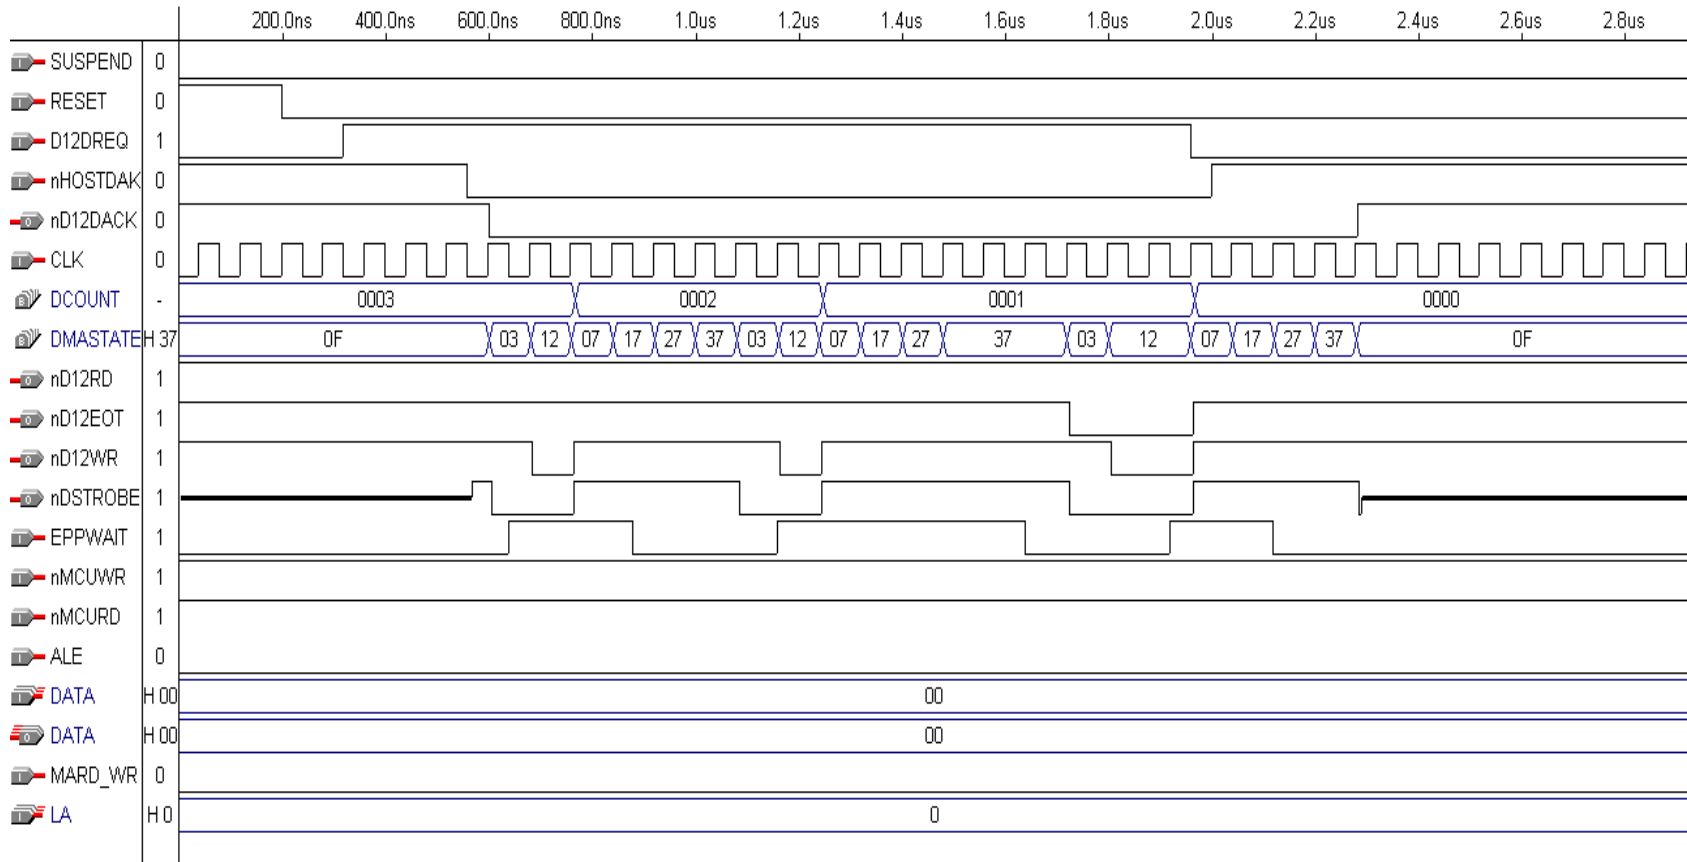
200.0ns 400.0ns 600.0ns 800.0ns 1.0us 1.2us 1.4us 1.6us 1.8us 2.0us 2.2us 2.4us 2.6us 2.8us

SUSPEND 0
RESET 0
D12DREQ 1
nHOSTDAK 0
nD12DACK 0
CLK 0
DCOUNT - 0003 0002 0001 0000
DMASTATE H 37 0F 03 12 07 17 27 37 03 12 07 17 27 37 03 12 07 17 27 37 0F
nD12RD 1
nD12EOT 1
nD12WR 1
nDSTROBE 1
EPPWAIT 1
nMCUWR 1
nMCURD 1
ALE 0
DATA H 00 00
DATA H 00 00
MARD_WR 0
LA H 0 0